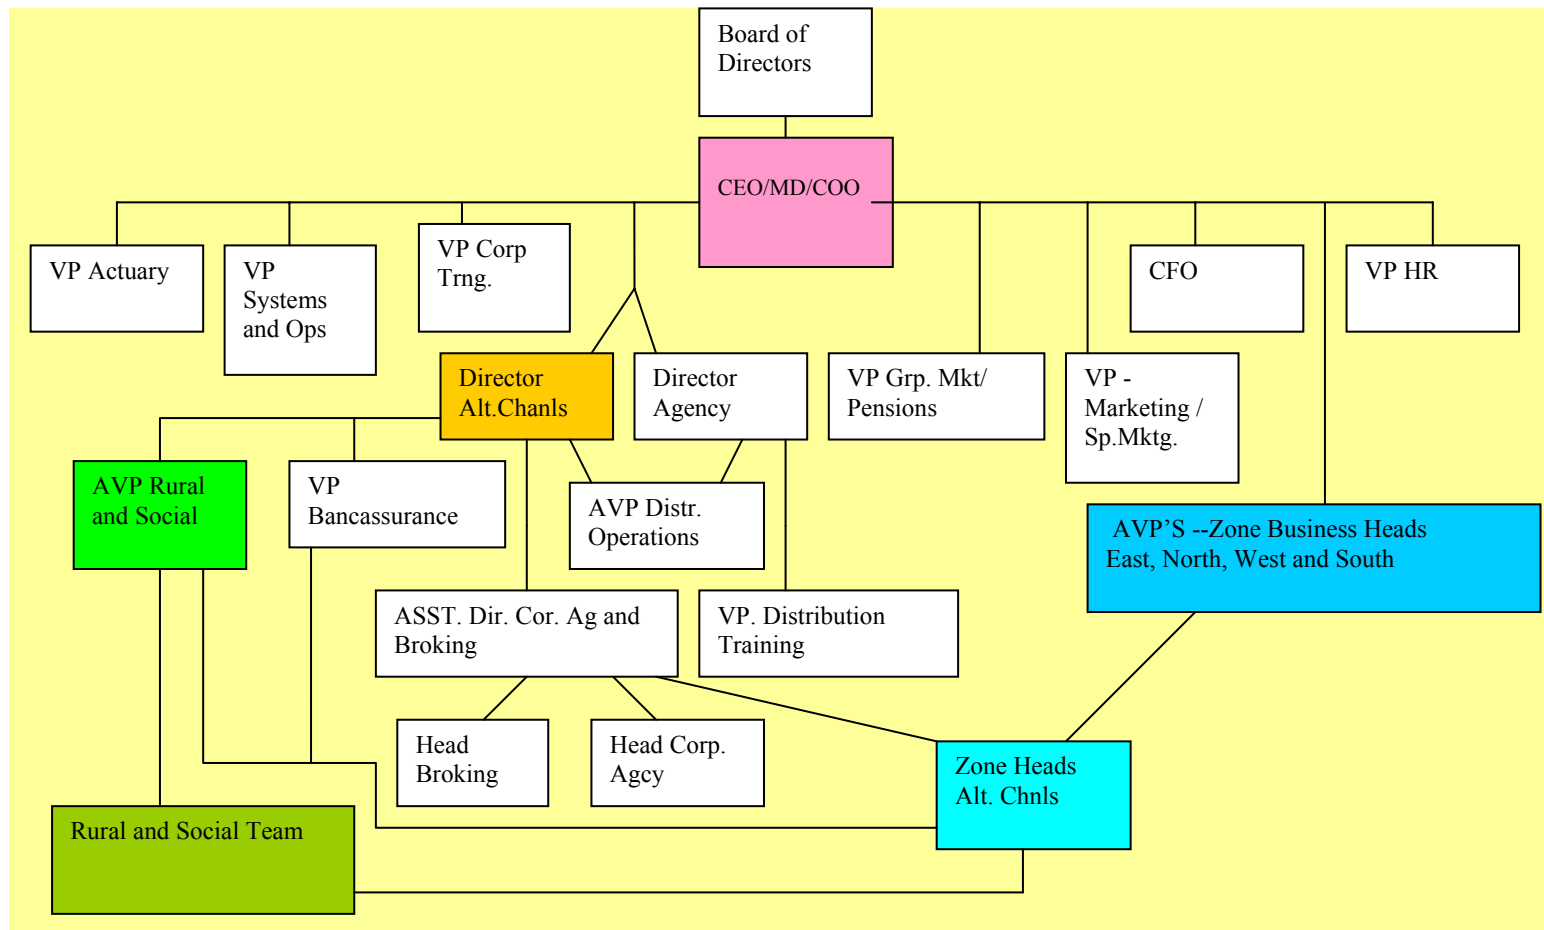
Board of Directors

CEO/MD/COO

VP Actuary

VP Systems and Ops

VP Corp Trng.

CFO

VP HR

Director Alt.Chanls

Director Agency

VP Grp. Mkt/ Pensions

VP - Marketing / Sp.Mktg.

AVP Rural and Social

VP Bancassurance

AVP Distr. Operations

AVP'S --Zone Business Heads East, North, West and South

ASST. Dir. Cor. Ag and Broking

VP. Distribution Training

Head Broking

Head Corp. Agcy

Zone Heads Alt. Chnls

Rural and Social Team